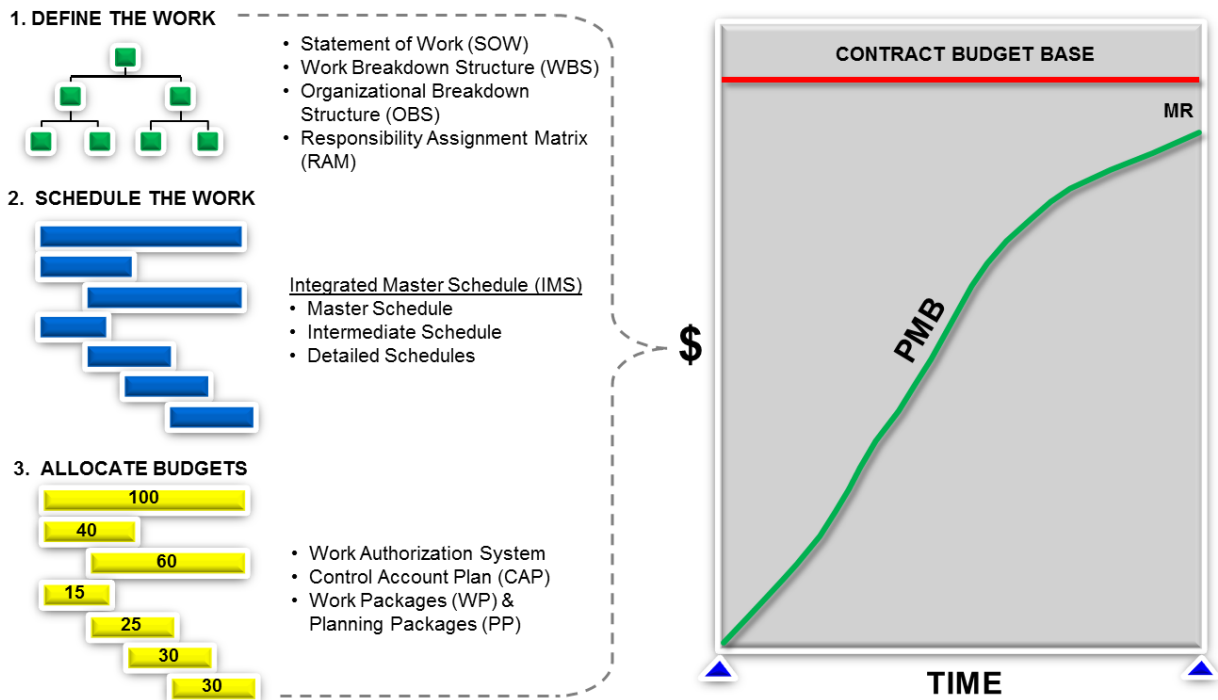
1. DEFINE THE WORK

- Statement of Work (SOW)
- Work Breakdown Structure (WBS)
- Organizational Breakdown Structure (OBS)
- Responsibility Assignment Matrix (RAM)

2. SCHEDULE THE WORK

Integrated Master Schedule (IMS)
- Master Schedule
- Intermediate Schedule
- Detailed Schedules

3. ALLOCATE BUDGETS

100
40
60
15
25
30
30

- Work Authorization System
- Control Account Plan (CAP)
- Work Packages (WP) & Planning Packages (PP)

$

CONTRACT BUDGET BASE

MR

PMB

TIME